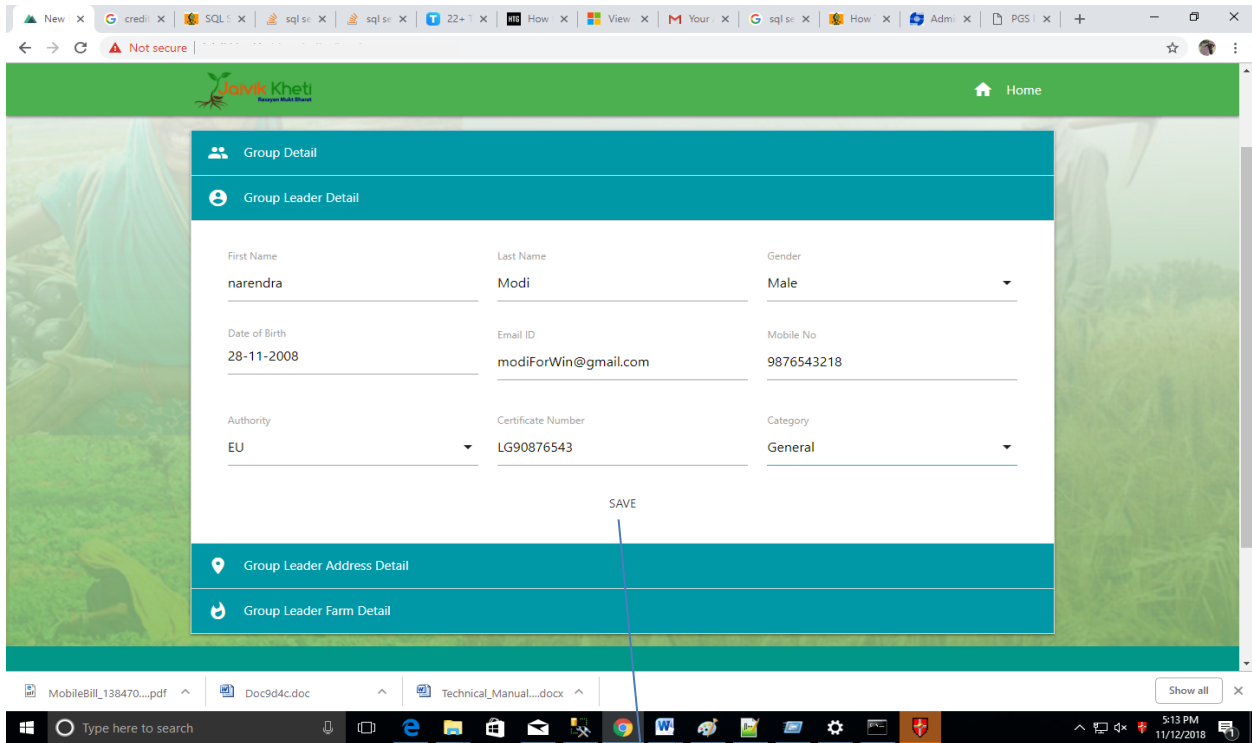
New ×
credit ×
SQL S ×
sql se ×
sql se ×
22+ T ×
How ×
View ×
Your ×
sql se ×
How ×
Admi ×
PGS ×
+

Not secure | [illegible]

Jaivik Kheti
Rasayan Mukt Bharat

Home

Group Detail

Group Leader Detail

First Name
narendra

Last Name
Modi

Gender
Male

Date of Birth
28-11-2008

Email ID
modiForWin@gmail.com

Mobile No
9876543218

Authority
EU

Certificate Number
LG90876543

Category
General

SAVE

Group Leader Address Detail

Group Leader Farm Detail

MobileBill_138470....pdf
Doc9d4c.doc
Technical_Manual....docx
Show all

Type here to search

5:13 PM
11/12/2018